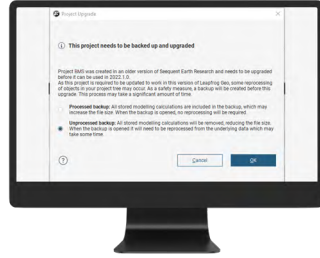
Project Upgrade

This project needs to be backed up and upgraded

Project BMS was created in an older version of Seequent Earth Research and needs to be upgraded before it can be used in 2022.1.0.
As this project is required to be updated to work in this version of Leapfrog Geo, some reprocessing of objects in your project tree may occur. As a safety measure, a backup will be created before this upgrade. This process may take a significant amount of time.

Processed backup: All stored modelling calculations are included in the backup, which may increase the file size. When the backup is opened, no reprocessing will be required.

Unprocessed backup: All stored modelling calculations will be removed, reducing the file size. When the backup is opened it will need to be reprocessed from the underlying data which may take some time.

Cancel
OK